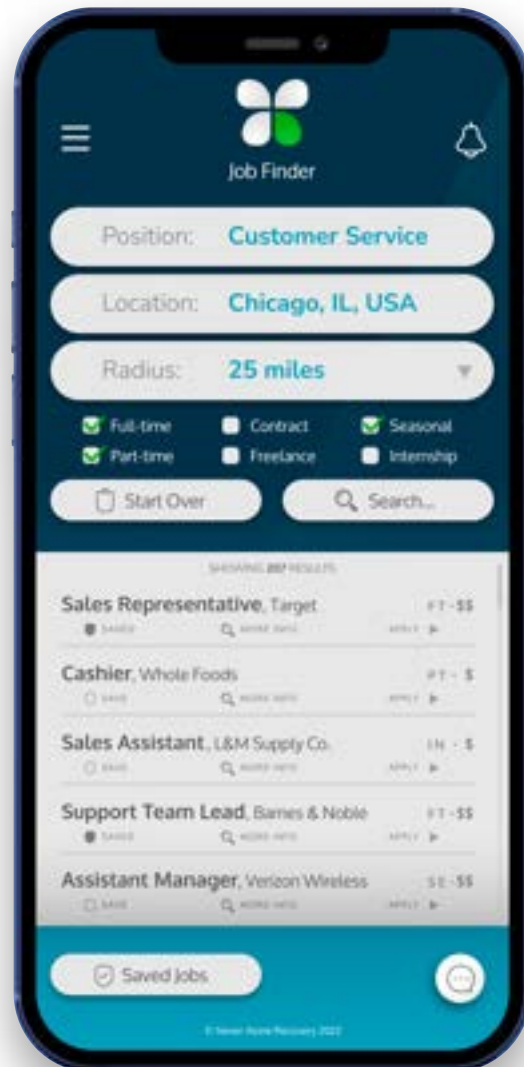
Job Finder

Position: Customer Service

Location: Chicago, IL, USA

Radius: 25 miles

Full-time
Contract
Seasonal
Part-time
Freelance
Internship

Start Over
Search...

SHOWING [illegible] RESULTS

Sales Representative, Target
FT - $$
SAVED
MORE INFO
APPLY

Cashier, Whole Foods
PT - $
SAVE
MORE INFO
APPLY

Sales Assistant, L&M Supply Co.
IN - $
SAVE
MORE INFO
APPLY

Support Team Lead, Barnes & Noble
FT - $$
SAVED
MORE INFO
APPLY

Assistant Manager, Verizon Wireless
SE - $$
SAVE
MORE INFO
APPLY

Saved Jobs

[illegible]